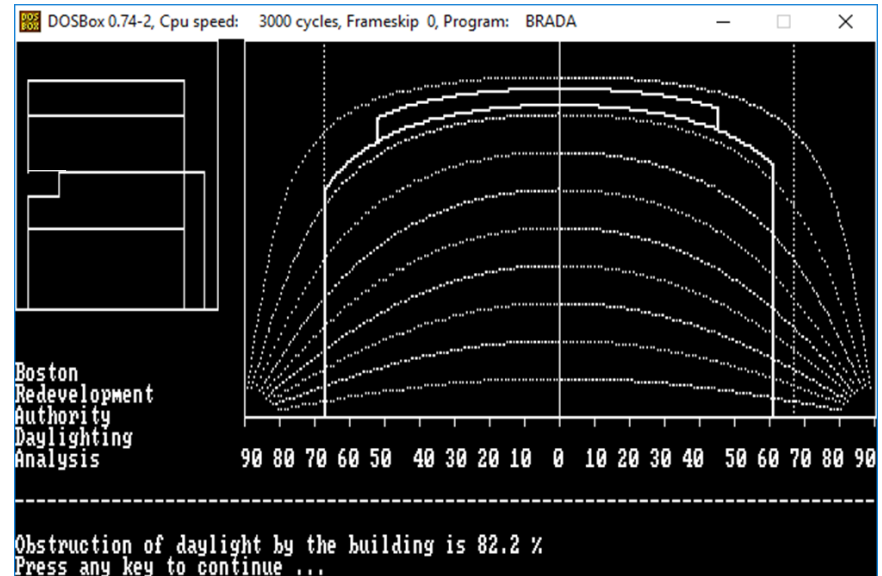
DOSBox 0.74-2, Cpu speed: 3000 cycles, Frameskip 0, Program: BRADA

Boston
Redevelopment
Authority
Daylighting
Analysis

90 80 70 60 50 40 30 20 10 0 10 20 30 40 50 60 70 80 90

Obstruction of daylight by the building is 82.2 %
Press any key to continue ...